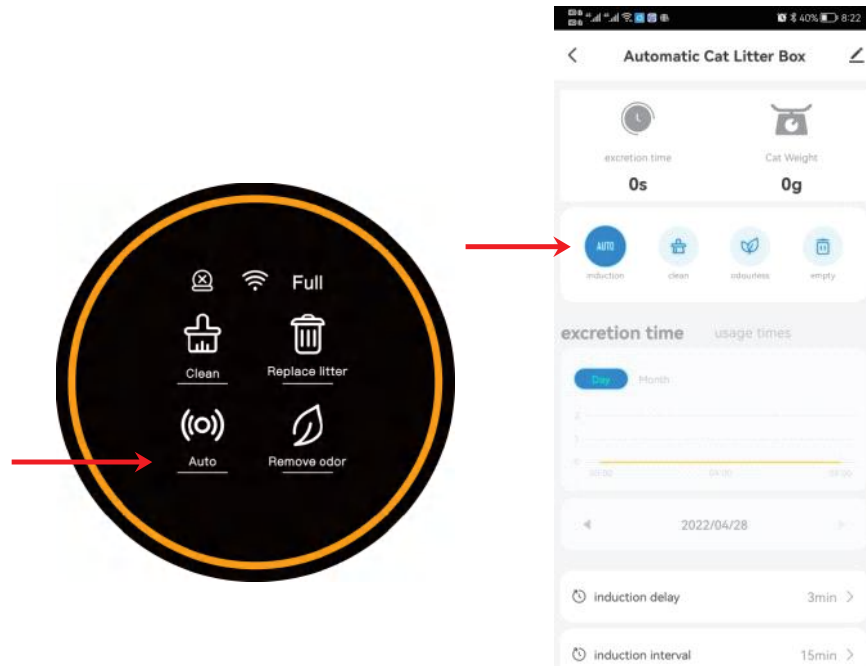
Full

Clean

Replace litter

Auto

Remove odor

40% 8:22

Automatic Cat Litter Box

excretion time

0s

Cat Weight

0g

AUTO

induction

clean

odourless

empty

excretion time

usage times

Day

Month

2022/04/28

induction delay

3min

induction interval

15min